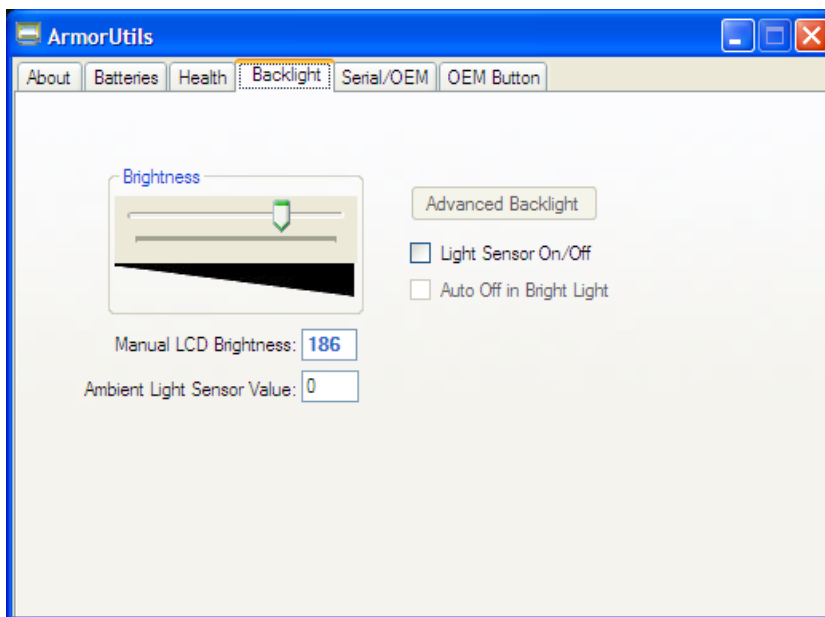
ArmorUtils

About | Batteries | Health | Backlight | Serial/OEM | OEM Button

Brightness

Advanced Backlight

Light Sensor On/Off

Auto Off in Bright Light

Manual LCD Brightness: 186

Ambient Light Sensor Value: 0